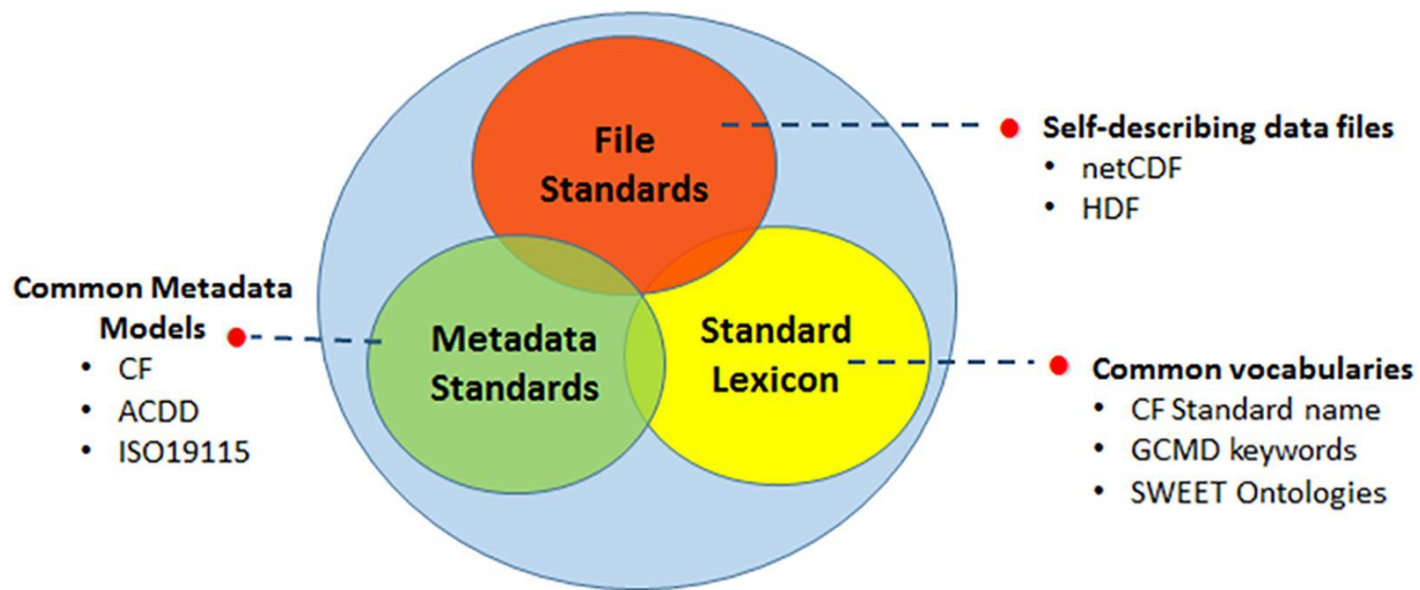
File Standards

Self-describing data files
• netCDF
• HDF

Common Metadata Models
• CF
• ACDD
• ISO19115

Metadata Standards

Standard Lexicon

Common vocabularies
• CF Standard name
• GCMD keywords
• SWEET Ontologies